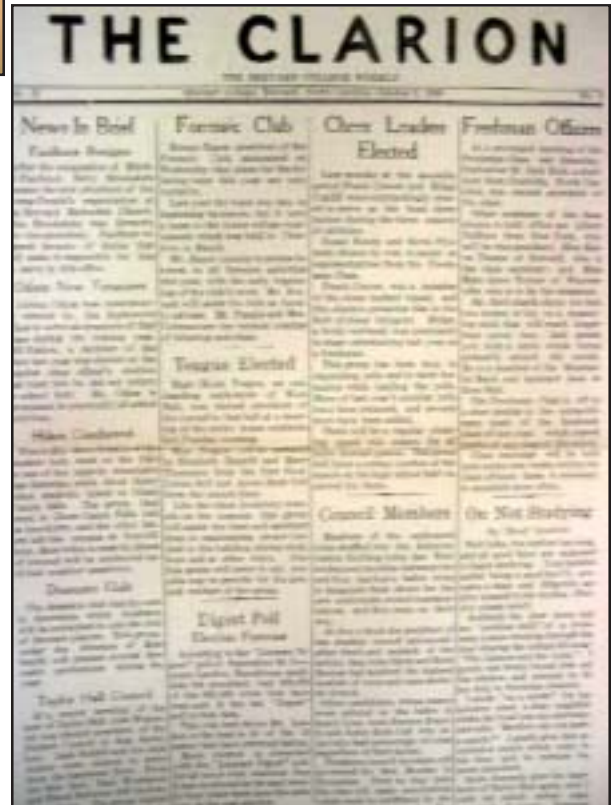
THE CLARION

THE BREVARD COLLEGE WEEKLY

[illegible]

News In Brief

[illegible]

Hikes Conducted

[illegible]

Dramatic Club

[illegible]

Taylor Hall Council

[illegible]

Forensic Club

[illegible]

Teague Elected

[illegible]

Digest Poll

Election Foremost

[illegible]

Cheer Leader Elected

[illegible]

Council Members

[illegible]

Freshman Officers

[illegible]

On Not Studying

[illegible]